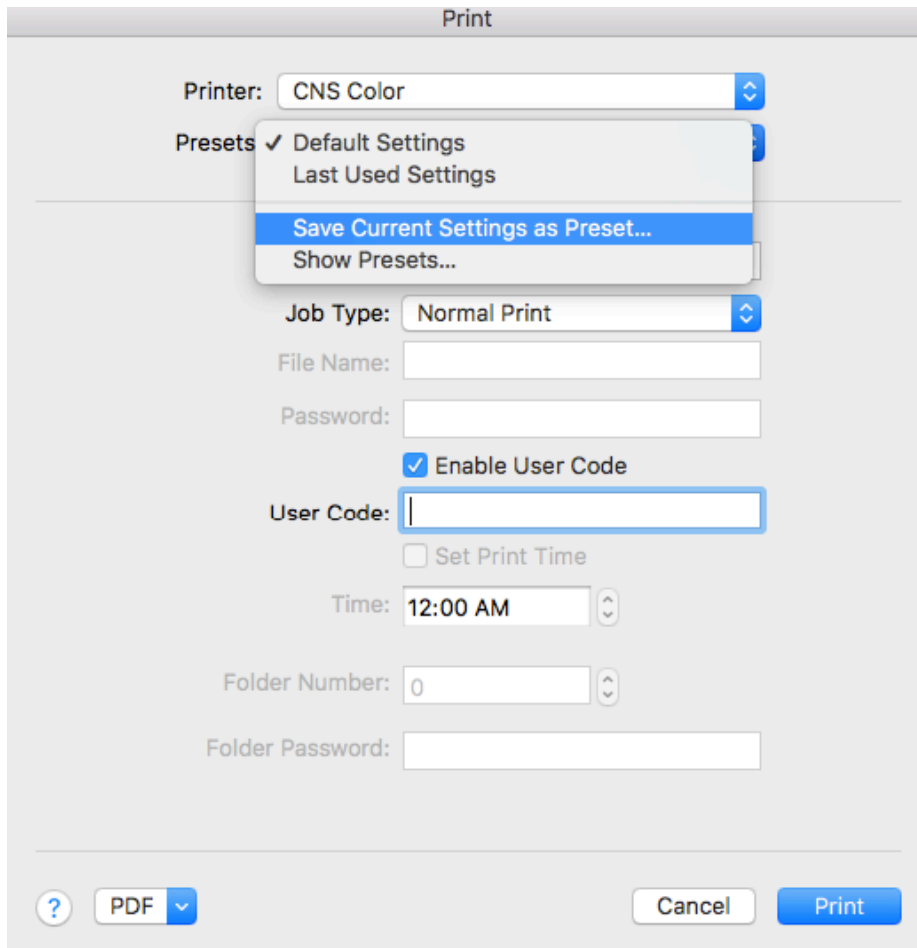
Print

Printer: CNS Color

Presets ✓ Default Settings
Last Used Settings

Save Current Settings as Preset...
Show Presets...

Job Type: Normal Print

File Name:

Password:

Enable User Code

User Code:

Set Print Time

Time: 12:00 AM

Folder Number: 0

Folder Password:

?
PDF
Cancel
Print